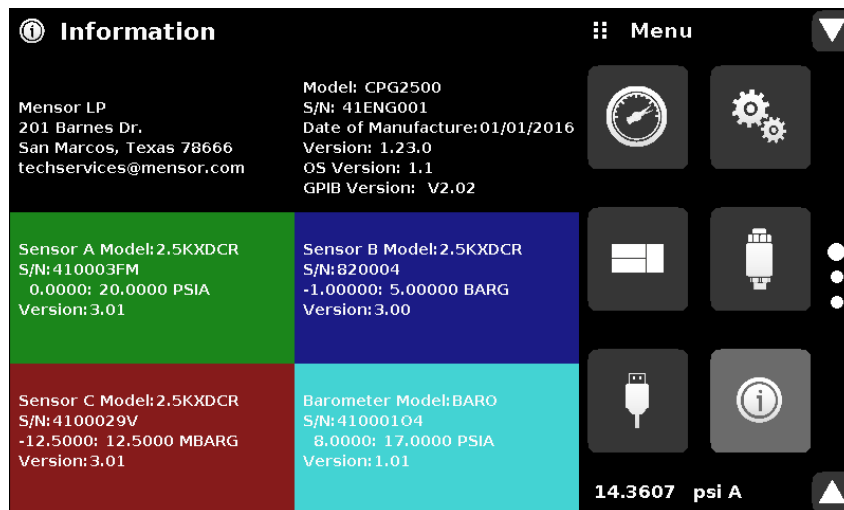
Information

Menu

Mensor LP
201 Barnes Dr.
San Marcos, Texas 78666
techservices@mensor.com

Model: CPG2500
S/N: 41ENG001
Date of Manufacture:01/01/2016
Version: 1.23.0
OS Version: 1.1
GPIB Version: V2.02

Sensor A Model:2.5KXDCR
S/N:410003FM
0.0000: 20.0000 PSIA
Version:3.01

Sensor B Model:2.5KXDCR
S/N:820004
-1.00000: 5.00000 BARG
Version:3.00

Sensor C Model:2.5KXDCR
S/N:4100029V
-12.5000: 12.5000 MBARG
Version:3.01

Barometer Model:BARO
S/N:41000104
8.0000: 17.0000 PSIA
Version:1.01

14.3607 psi A